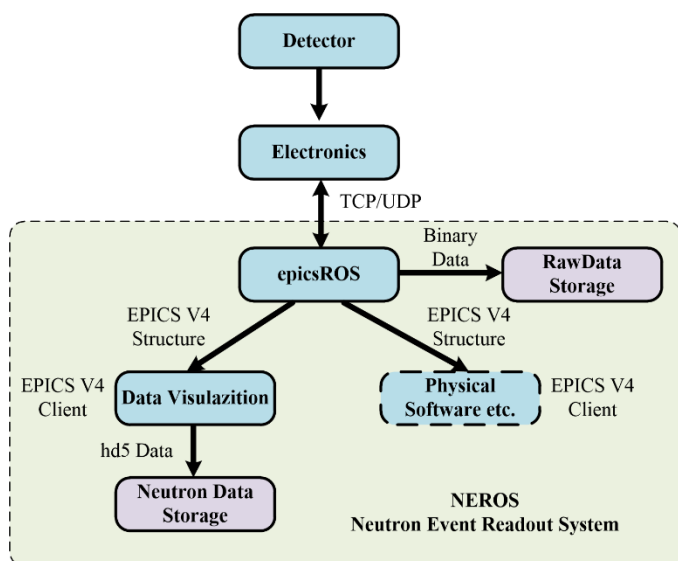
Detector

Electronics

TCP/UDP

epicsROS

Binary Data

RawData Storage

EPICS V4 Structure

EPICS V4 Structure

EPICS V4 Client

Data Visulazition

Physical Software etc.

EPICS V4 Client

hd5 Data

Neutron Data Storage

NEROS
Neutron Event Readout System